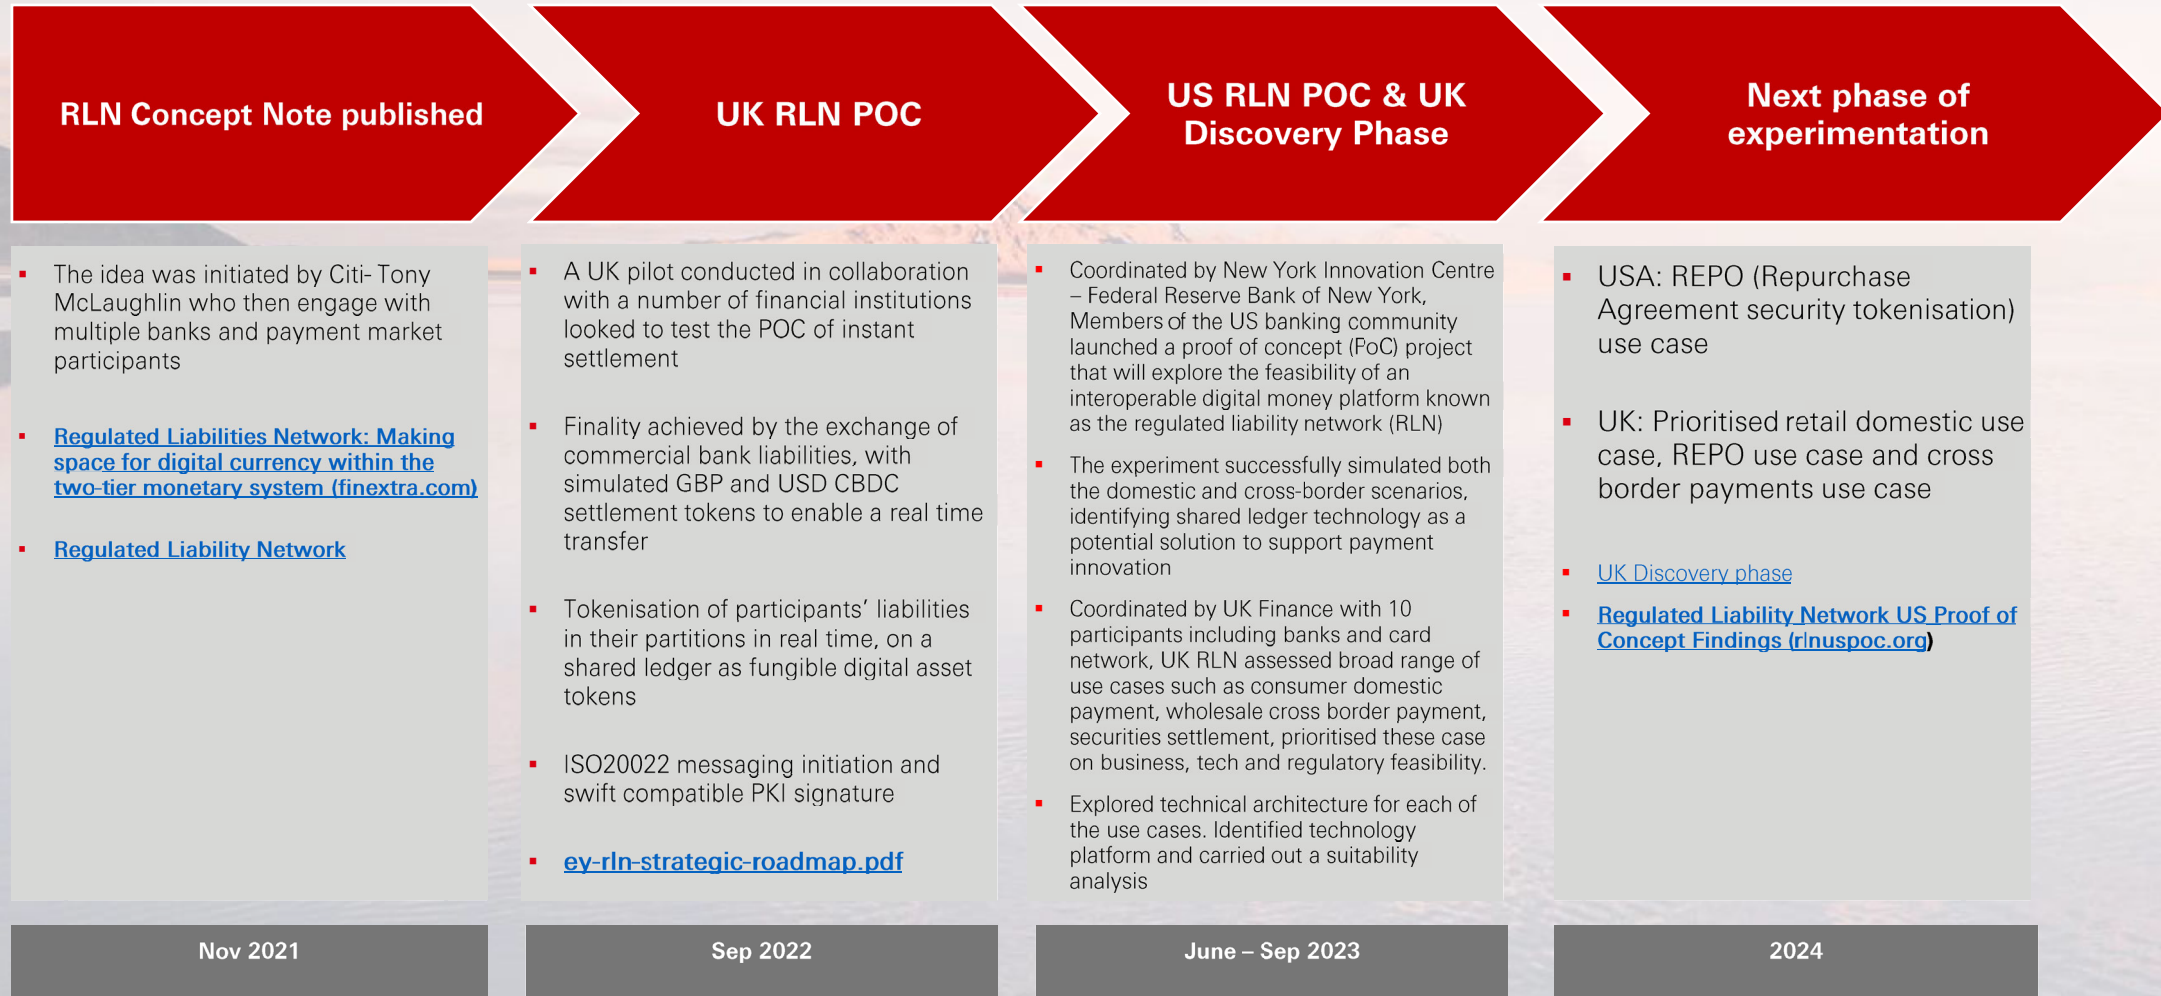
RLN Concept Note published

- The idea was initiated by Citi- Tony McLaughlin who then engage with multiple banks and payment market participants
- Regulated Liabilities Network: Making space for digital currency within the two-tier monetary system (finextra.com)
- Regulated Liability Network

Nov 2021

UK RLN POC

- A UK pilot conducted in collaboration with a number of financial institutions looked to test the POC of instant settlement
- Finality achieved by the exchange of commercial bank liabilities, with simulated GBP and USD CBDC settlement tokens to enable a real time transfer
- Tokenisation of participants' liabilities in their partitions in real time, on a shared ledger as fungible digital asset tokens
- ISO20022 messaging initiation and swift compatible PKI signature
- ey-rln-strategic-roadmap.pdf

Sep 2022

US RLN POC & UK Discovery Phase

- Coordinated by New York Innovation Centre – Federal Reserve Bank of New York, Members of the US banking community launched a proof of concept (PoC) project that will explore the feasibility of an interoperable digital money platform known as the regulated liability network (RLN)
- The experiment successfully simulated both the domestic and cross-border scenarios, identifying shared ledger technology as a potential solution to support payment innovation
- Coordinated by UK Finance with 10 participants including banks and card network, UK RLN assessed broad range of use cases such as consumer domestic payment, wholesale cross border payment, securities settlement, prioritised these case on business, tech and regulatory feasibility.
- Explored technical architecture for each of the use cases. Identified technology platform and carried out a suitability analysis

June – Sep 2023

Next phase of experimentation

- USA: REPO (Repurchase Agreement security tokenisation) use case
- UK: Prioritised retail domestic use case, REPO use case and cross border payments use case
- UK Discovery phase
- Regulated Liability Network US Proof of Concept Findings (rlnuspoc.org)

2024